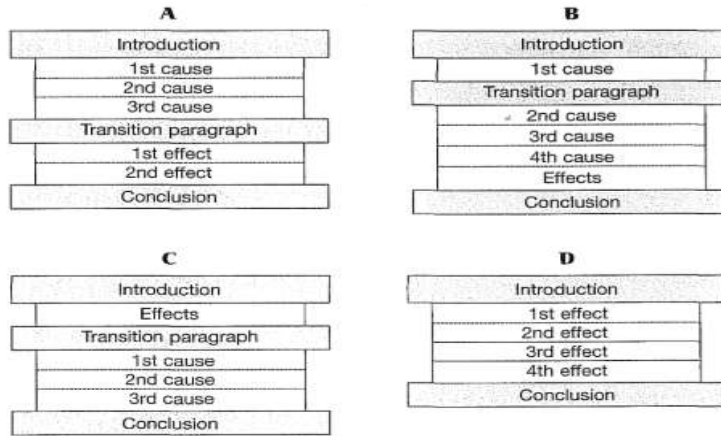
A

Introduction
1st cause
2nd cause
3rd cause
Transition paragraph
1st effect
2nd effect
Conclusion

B

Introduction
1st cause
Transition paragraph
2nd cause
3rd cause
4th cause
Effects
Conclusion

C

Introduction
Effects
Transition paragraph
1st cause
2nd cause
3rd cause
Conclusion

D

Introduction
1st effect
2nd effect
3rd effect
4th effect
Conclusion